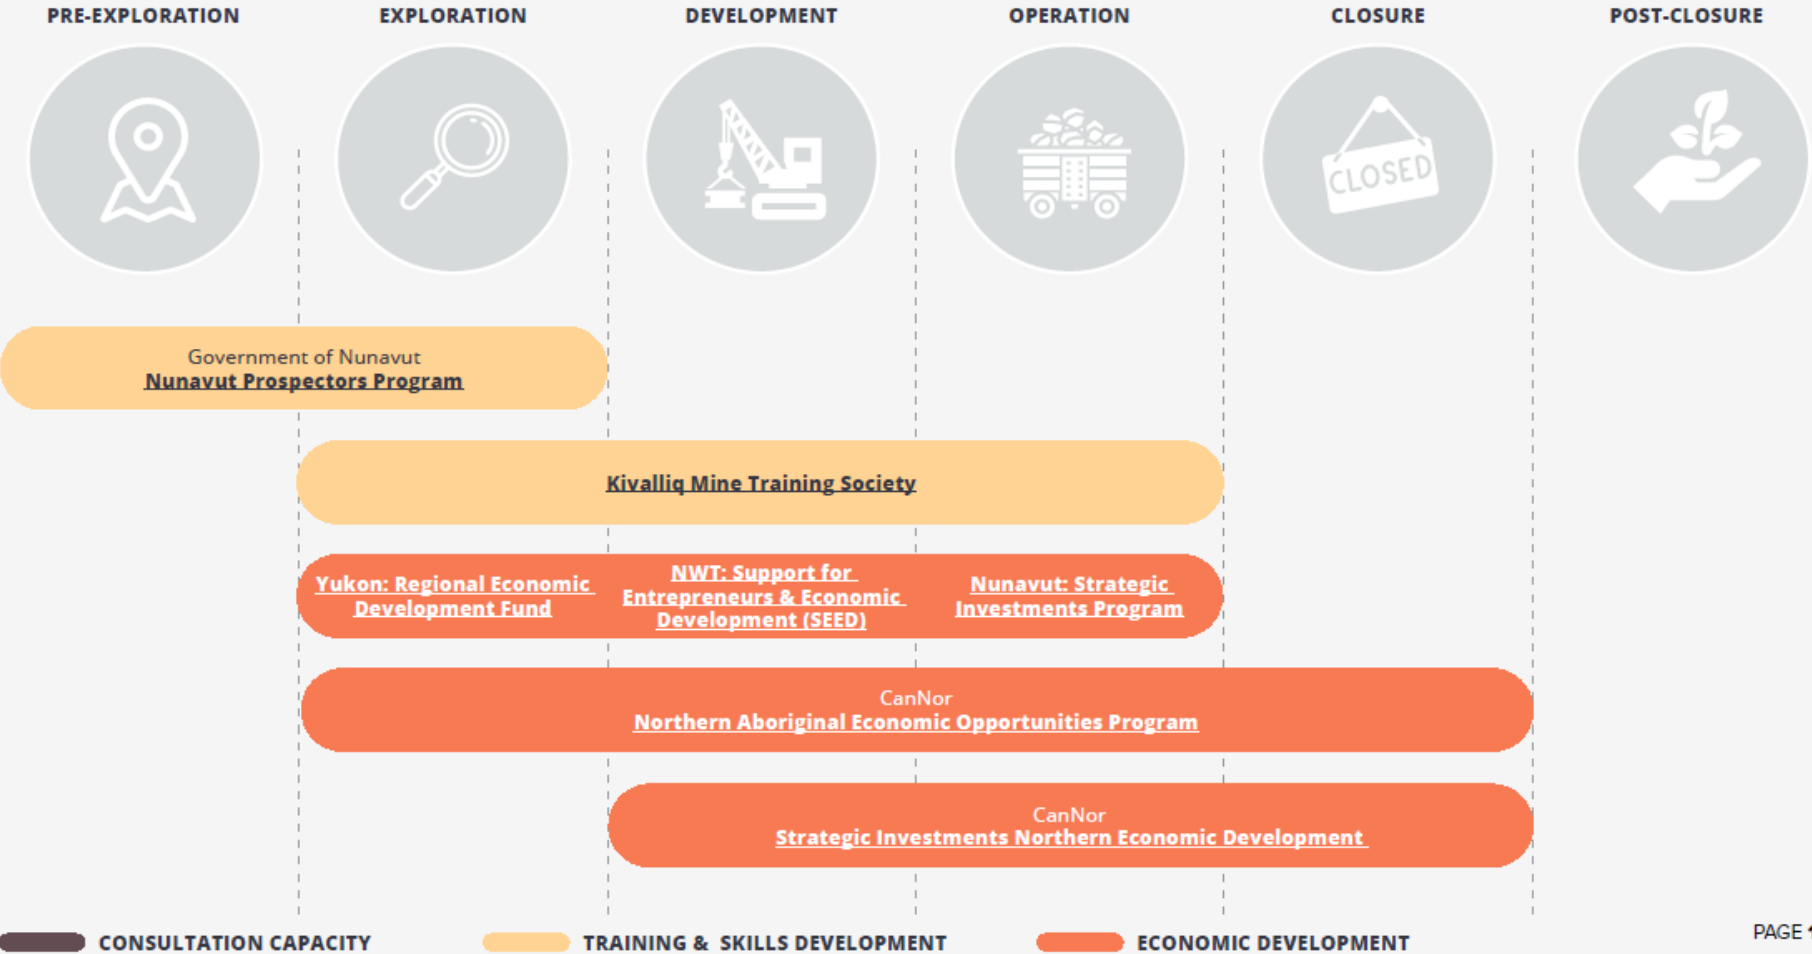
PRE-EXPLORATION EXPLORATION DEVELOPMENT OPERATION CLOSURE POST-CLOSURE

CLOSED

Government of Nunavut
Nunavut Prospectors Program

Kivalliq Mine Training Society

Yukon: Regional Economic Development Fund

NWT: Support for Entrepreneurs & Economic Development (SEED)

Nunavut: Strategic Investments Program

CanNor
Northern Aboriginal Economic Opportunities Program

CanNor
Strategic Investments Northern Economic Development

CONSULTATION CAPACITY TRAINING & SKILLS DEVELOPMENT ECONOMIC DEVELOPMENT

PAGE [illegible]